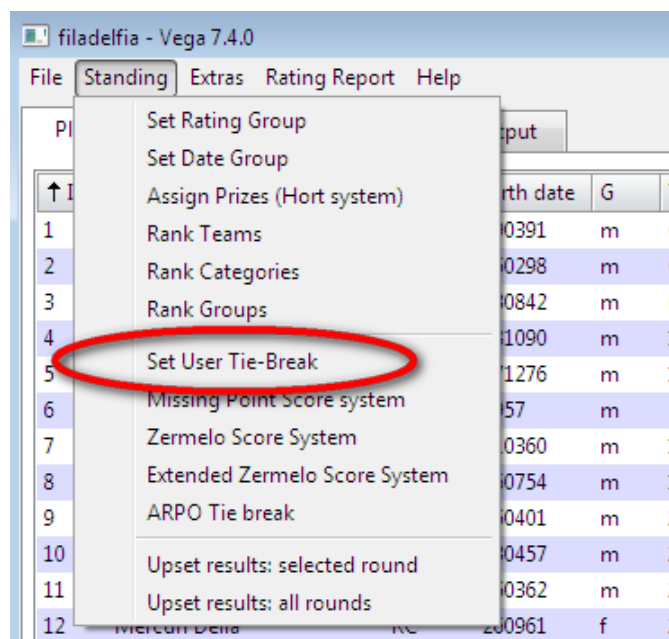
filadelfia - Vega 7.4.0

File Standing Extras Rating Report Help

Pl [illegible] tput

Set Rating Group
Set Date Group
Assign Prizes (Hort system)
Rank Teams
Rank Categories
Rank Groups
Set User Tie-Break
Missing Point Score system
Zermelo Score System
Extended Zermelo Score System
ARPO Tie break
Upset results: selected round
Upset results: all rounds

| ↑ I | rth date | G |
|---|---|---|
| 1 | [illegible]0391 | m |
| 2 | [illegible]0298 | m |
| 3 | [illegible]0842 | m |
| 4 | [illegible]1090 | m |
| 5 | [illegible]1276 | m |
| 6 | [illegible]57 | m |
| 7 | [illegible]0360 | m |
| 8 | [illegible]0754 | m |
| 9 | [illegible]0401 | m |
| 10 | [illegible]0457 | m |
| 11 | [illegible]0362 | m |
| 12 Mercuri Della RC | 200961 | f |